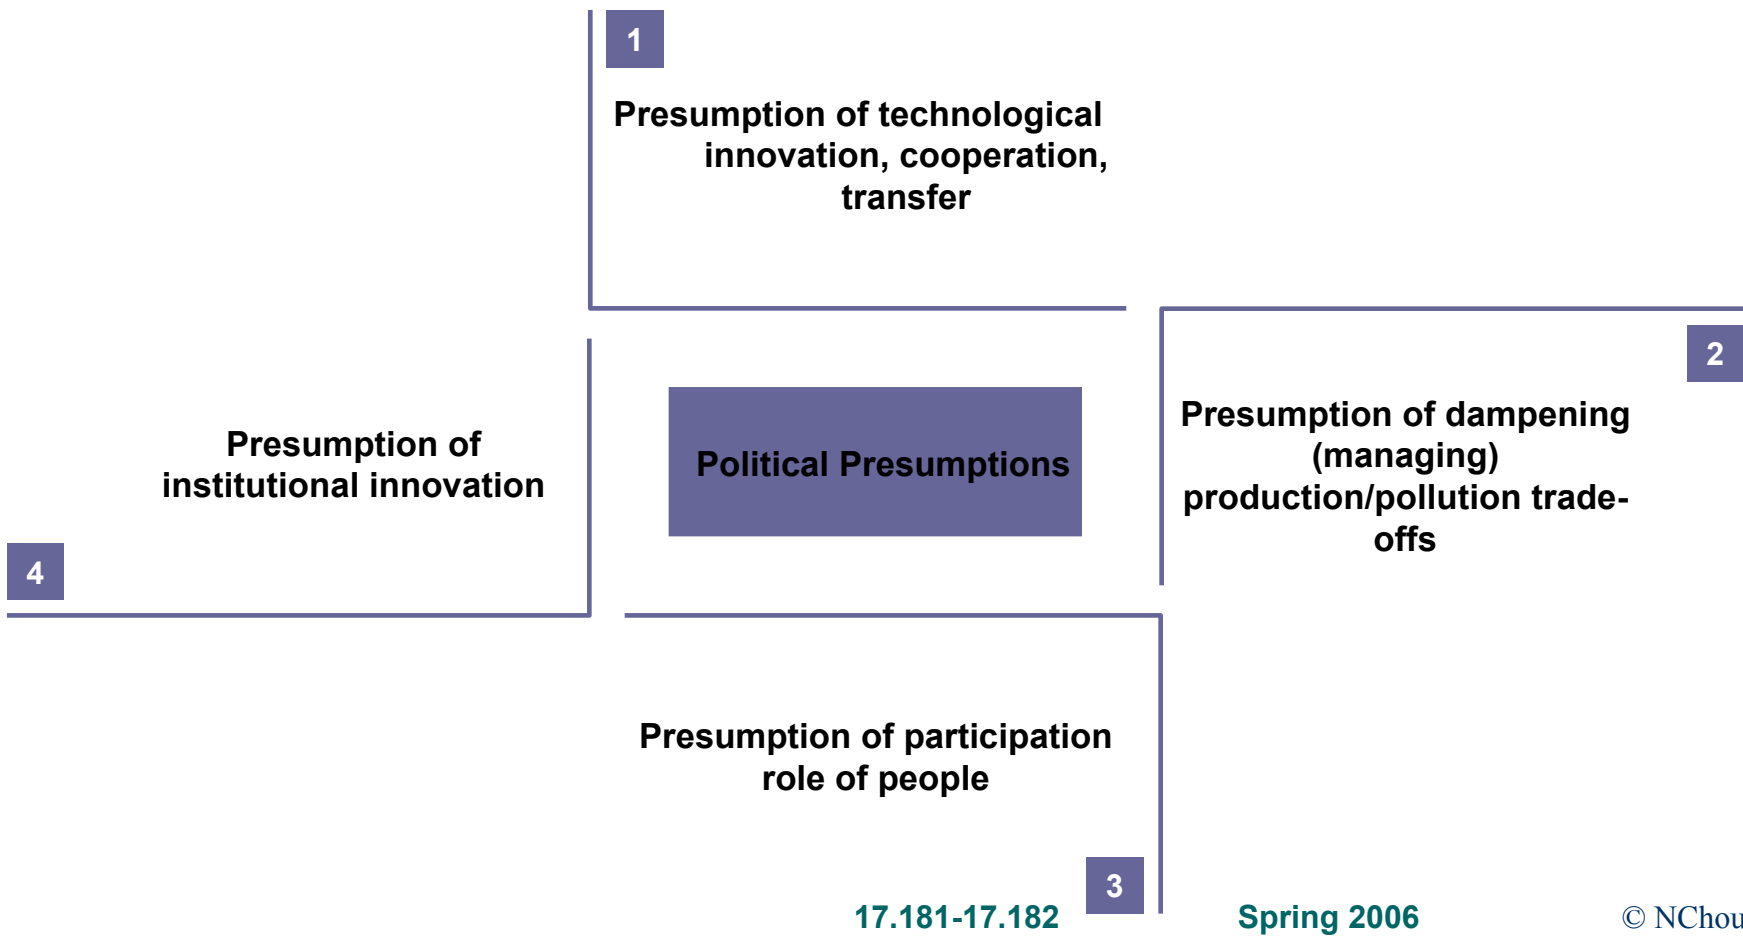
1

Presumption of technological innovation, cooperation, transfer

2

Presumption of dampening (managing) production/pollution trade-offs

Political Presumptions

Presumption of institutional innovation

4

Presumption of participation role of people

3

17.181-17.182

Spring 2006

© NChou